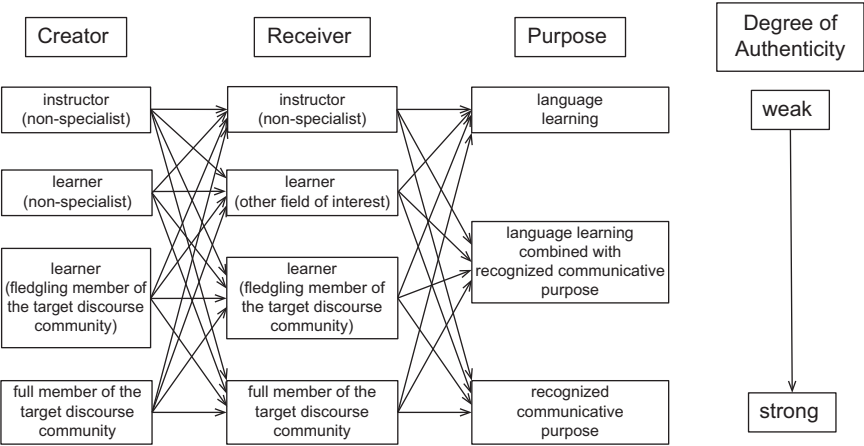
Creator

Receiver

Purpose

Degree of Authenticity

instructor (non-specialist)

learner (non-specialist)

learner (fledgling member of the target discourse community)

full member of the target discourse community

instructor (non-specialist)

learner (other field of interest)

learner (fledgling member of the target discourse community)

full member of the target discourse community

language learning

language learning combined with recognized communicative purpose

recognized communicative purpose

weak

strong